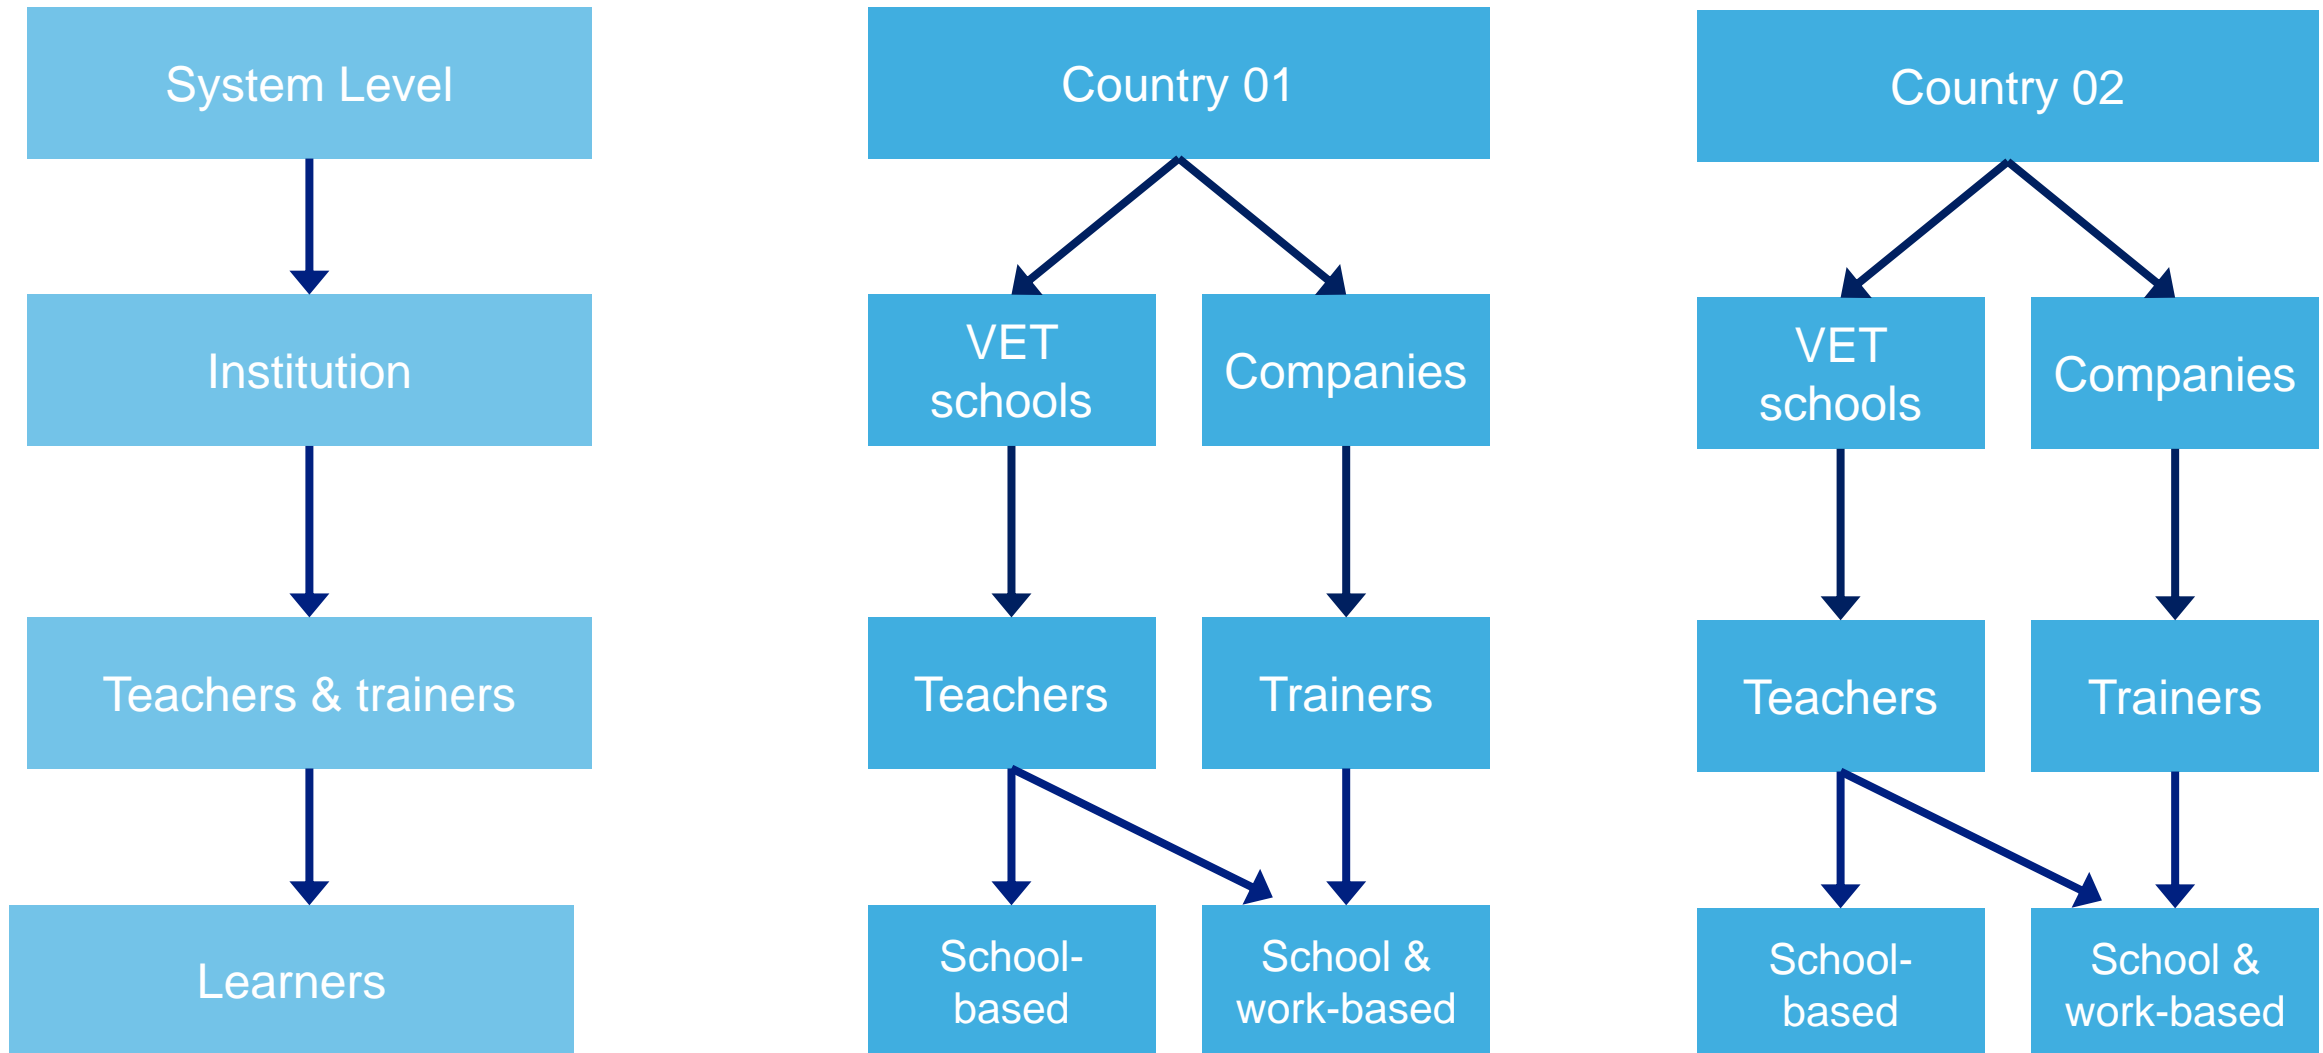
System Level

Institution

Teachers & trainers

Learners

Country 01

VET schools

Companies

Teachers

Trainers

School-based

School & work-based

Country 02

VET schools

Companies

Teachers

Trainers

School-based

School & work-based